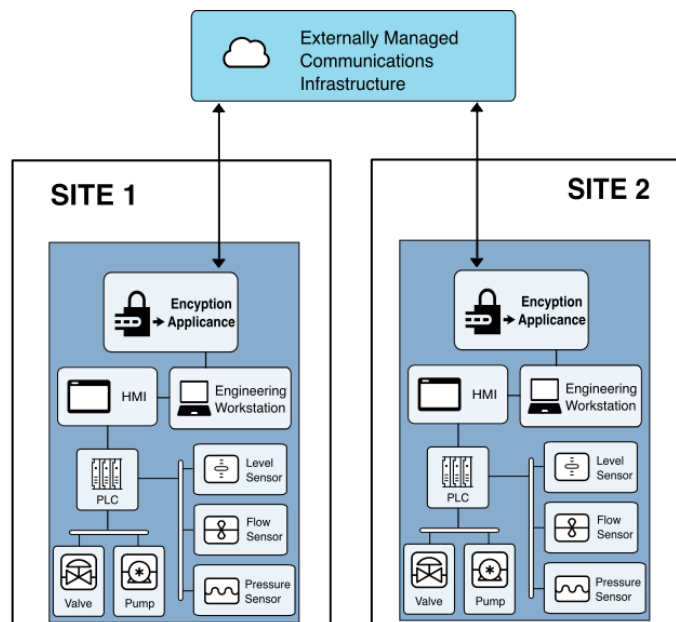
Externally Managed Communications Infrastructure

SITE 1

Encyption Applicance

HMI

Engineering Workstation

PLC

Level Sensor

Flow Sensor

Pressure Sensor

Valve

Pump

SITE 2

Encyption Applicance

HMI

Engineering Workstation

PLC

Level Sensor

Flow Sensor

Pressure Sensor

Valve

Pump